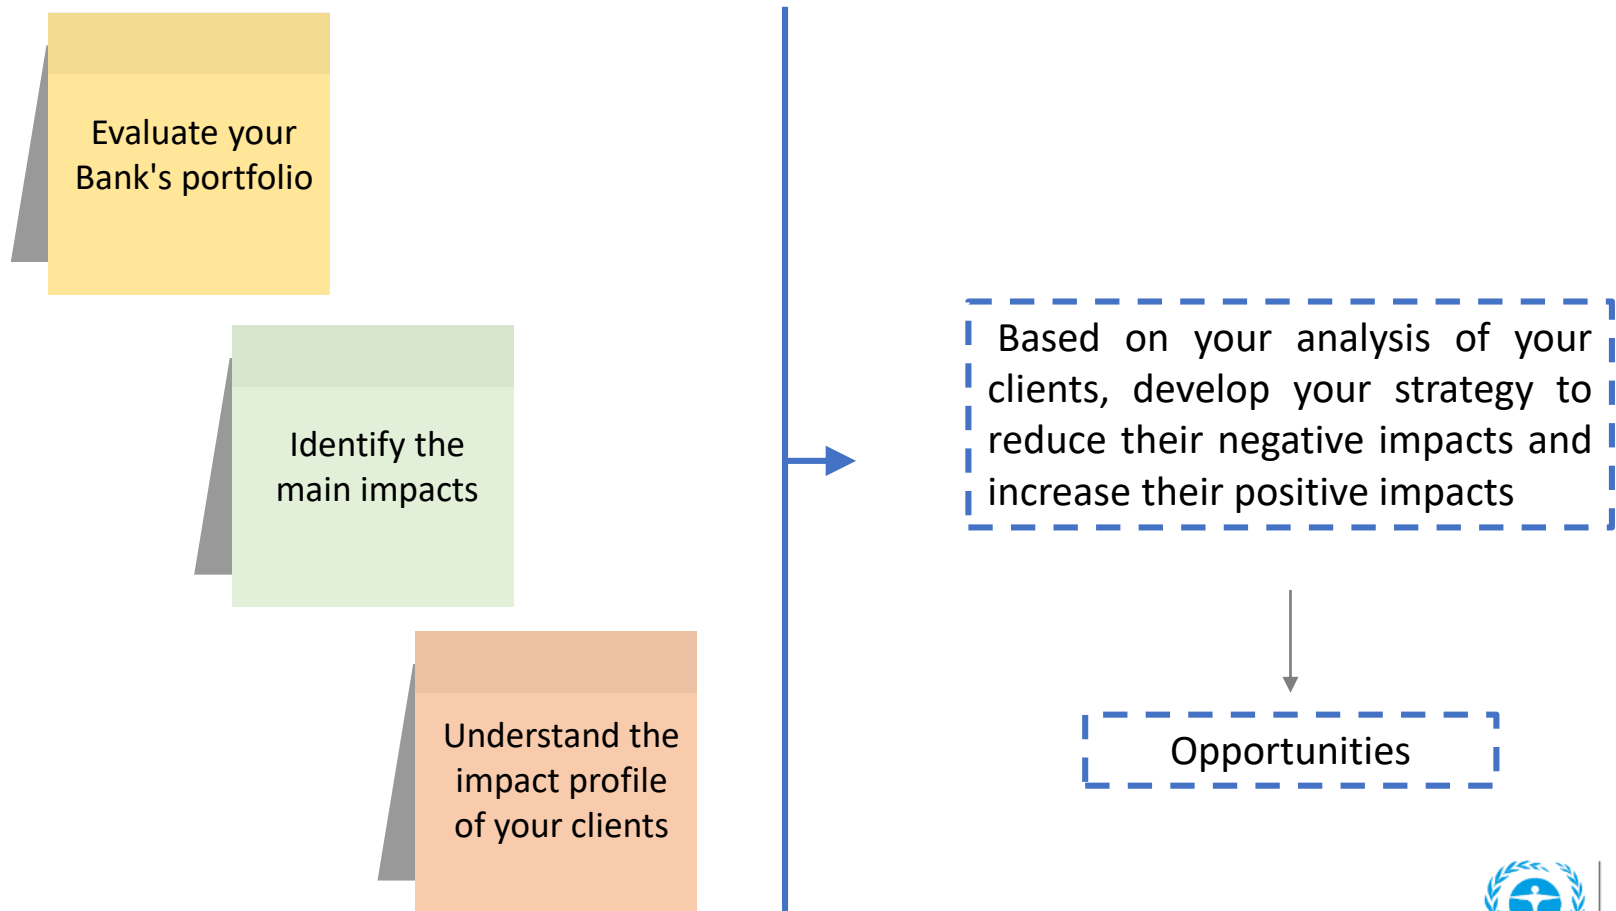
Evaluate your Bank's portfolio

Identify the main impacts

Understand the impact profile of your clients

Based on your analysis of your clients, develop your strategy to reduce their negative impacts and increase their positive impacts

Opportunities